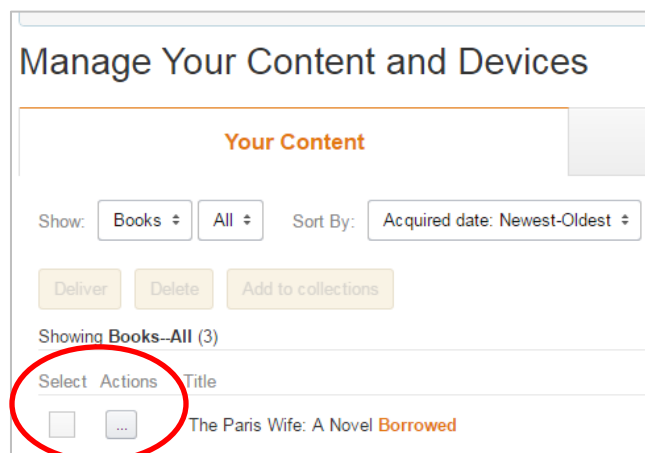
Manage Your Content and Devices

Your Content

Show: Books All Sort By: Acquired date: Newest-Oldest

Deliver Delete Add to collections

Showing Books--All (3)

Select Actions Title

... The Paris Wife: A Novel Borrowed